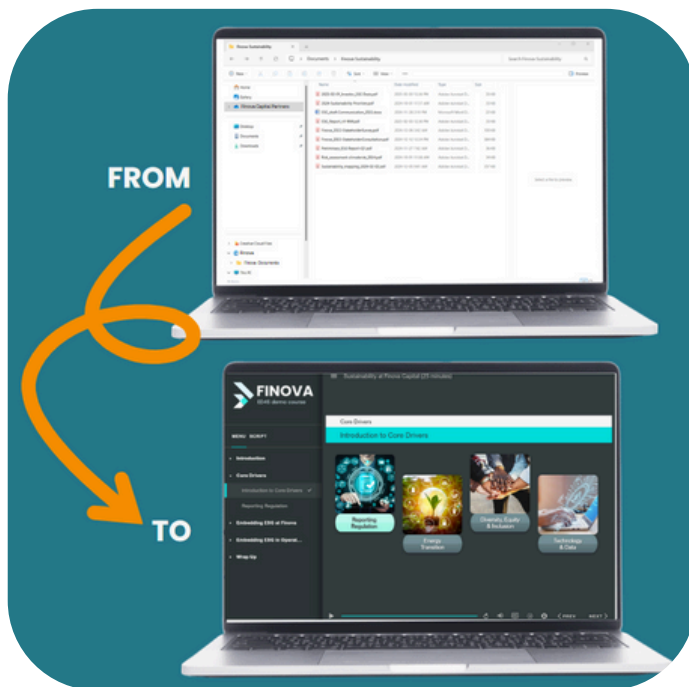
FROM

TO

Finova Sustainability

Documents > Finova Sustainability

New

Sort

View

Details

Home

Gallery

Finova Capital Partners

Desktop

Documents

Downloads

Name

Date modified

Type

Size

Finova Documents

FINOVA

ESG demo course

Sustainability at Finova Capital (25 minutes)

MENU SCRIPT

Introduction

Core Drivers

Introduction to Core Drivers

Reporting Regulation

Embedding ESG at Finova

Embedding ESG in Operat...

Wrap Up

Core Drivers

Introduction to Core Drivers

Reporting Regulation

Energy Transition

Diversity, Equity & Inclusion

Technology & Data

PREV

NEXT